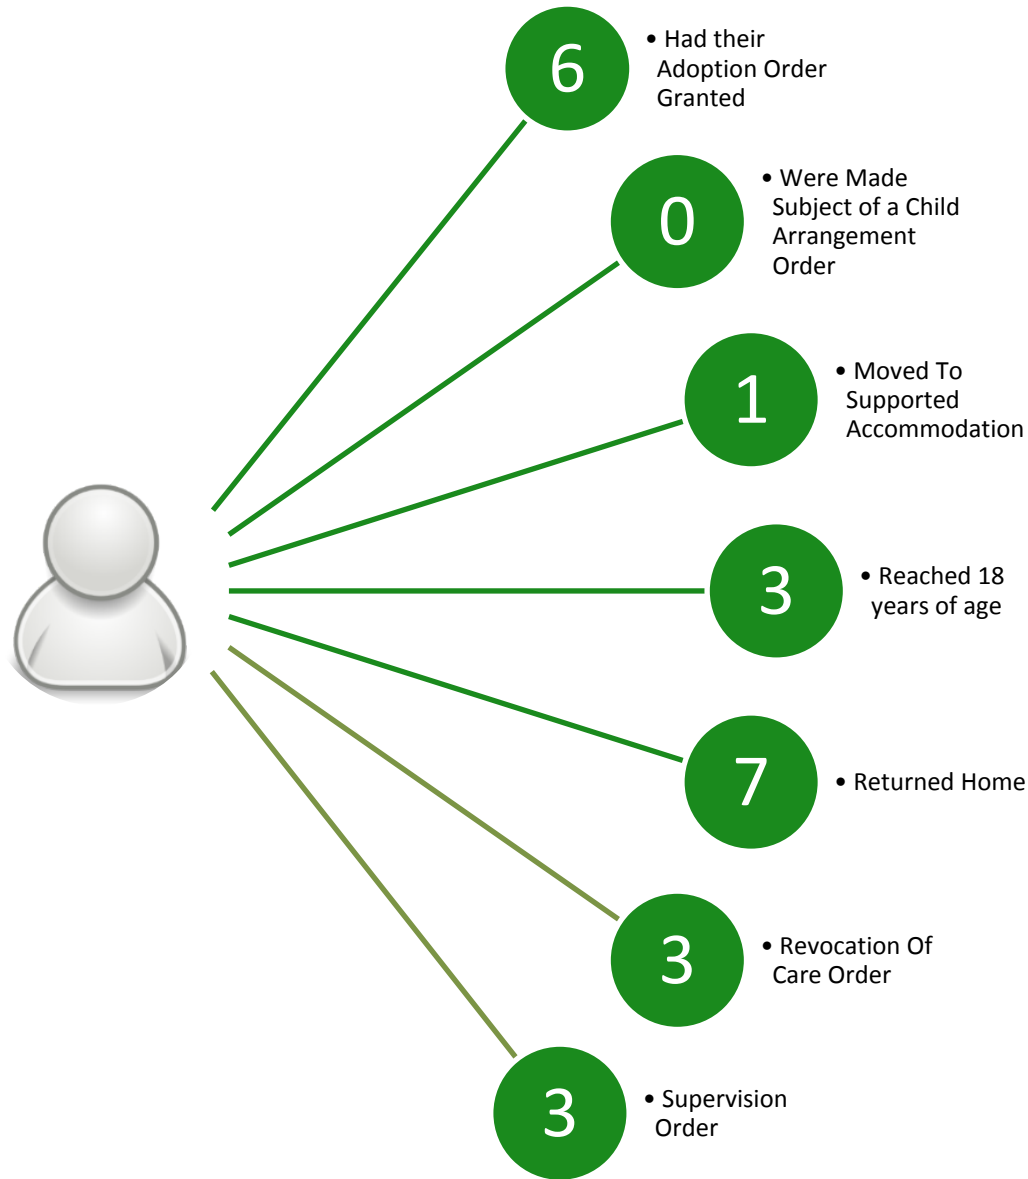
6

• Had their Adoption Order Granted

0

• Were Made Subject of a Child Arrangement Order

1

• Moved To Supported Accommodation

3

• Reached 18 years of age

7

• Returned Home

3

• Revocation Of Care Order

3

• Supervision Order